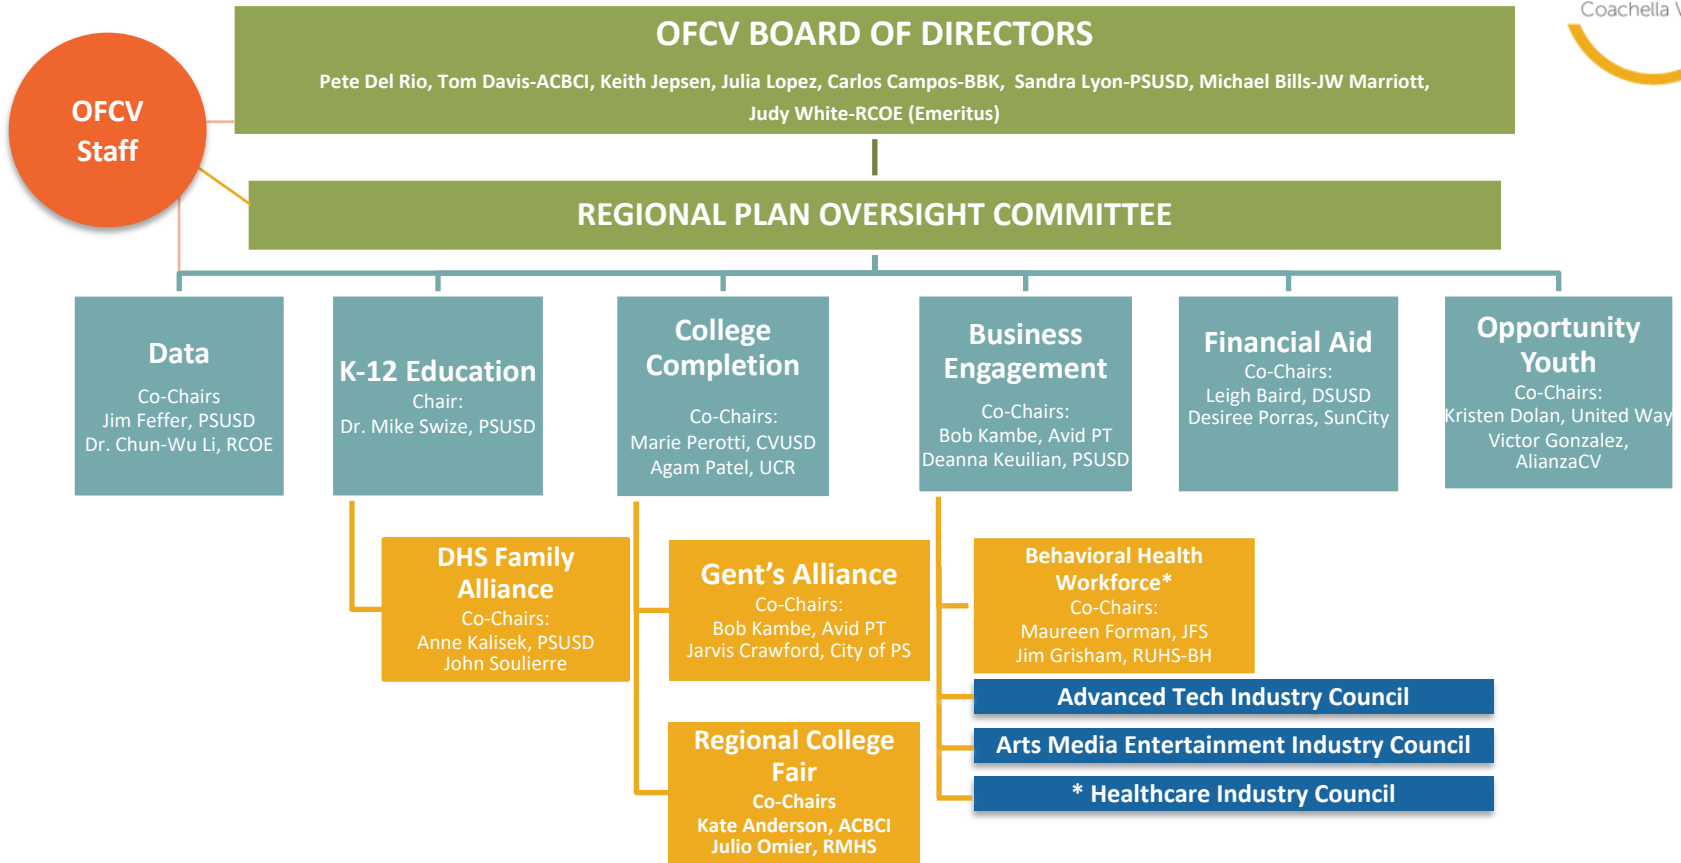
Coachella V

OFCV Staff

OFCV BOARD OF DIRECTORS

Pete Del Rio, Tom Davis-ACBCI, Keith Jepsen, Julia Lopez, Carlos Campos-BBK, Sandra Lyon-PSUSD, Michael Bills-JW Marriott, Judy White-RCOE (Emeritus)

REGIONAL PLAN OVERSIGHT COMMITTEE

Data
Co-Chairs
Jim Feffer, PSUSD
Dr. Chun-Wu Li, RCOE

K-12 Education
Chair:
Dr. Mike Swize, PSUSD

College Completion
Co-Chairs:
Marie Perotti, CVUSD
Agam Patel, UCR

Business Engagement
Co-Chairs:
Bob Kambe, Avid PT
Deanna Keuilian, PSUSD

Financial Aid
Co-Chairs:
Leigh Baird, DSUSD
Desiree Porras, SunCity

Opportunity Youth
Co-Chairs:
Kristen Dolan, United Way
Victor Gonzalez, AlianzaCV

DHS Family Alliance
Co-Chairs:
Anne Kalisek, PSUSD
John Soulierre

Gent's Alliance
Co-Chairs:
Bob Kambe, Avid PT
Jarvis Crawford, City of PS

Behavioral Health Workforce*
Co-Chairs:
Maureen Forman, JFS
Jim Grisham, RUHS-BH

Advanced Tech Industry Council

Arts Media Entertainment Industry Council

* Healthcare Industry Council

Regional College Fair
Co-Chairs
Kate Anderson, ACBCI
Julio Omier, RMHS